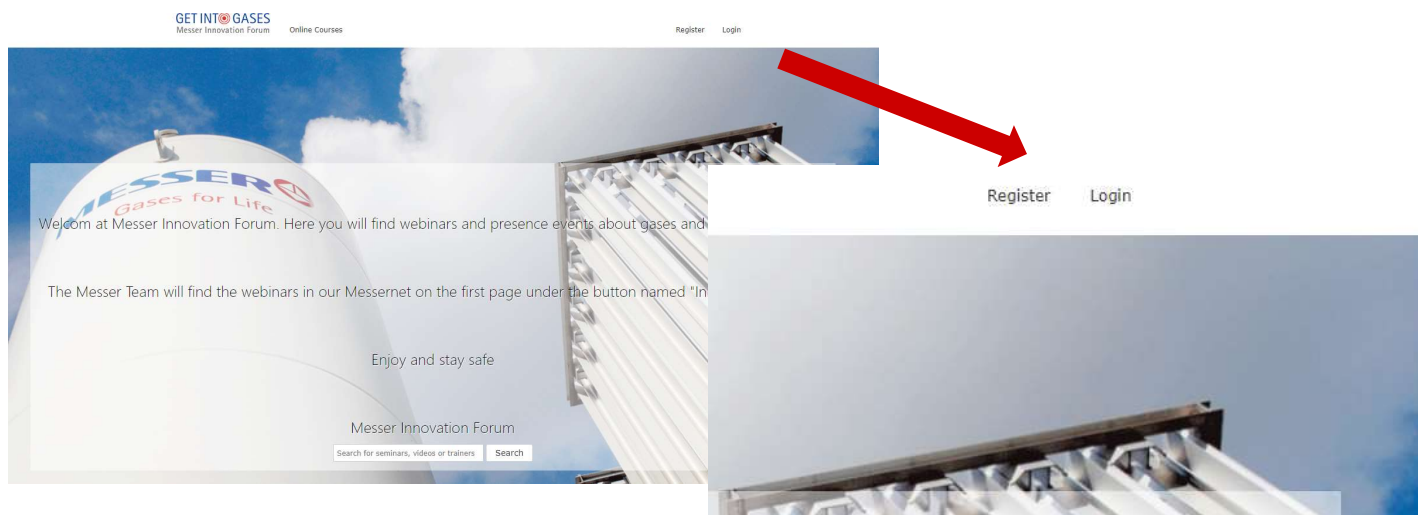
GET INTO GASES
Messer Innovation Forum

Online Courses

Register Login

MESSER
Gases for Life

Welcom at Messer Innovation Forum. Here you will find webinars and presence events about gases and

The Messer Team will find the webinars in our Messernet on the first page under the button named "In

Enjoy and stay safe

Messer Innovation Forum

Search for seminars, videos or trainers

Search

Register Login